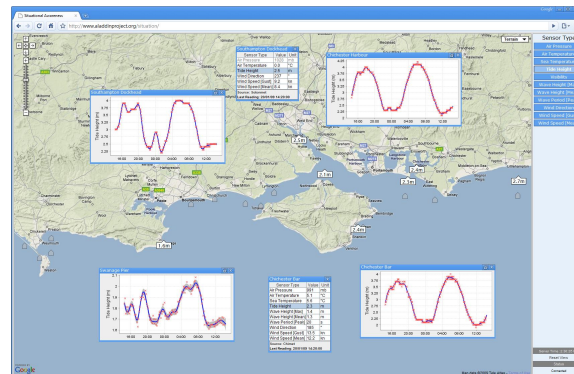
Situational Awareness

http://www.aladdinproject.org/situation/

Terrain

Sensor Type
Air Pressure
Air Temperature
Sea Temperature
Tide Height
Visibility
Wave Height [Max]
Wave Height [Mean]
Wave Period [Peak]
Wind Direction
Wind Speed [Gust]
Wind Speed [Mean]

Southampton Dockhead
| Sensor Type | Value | Unit |
|---|---|---|
| Air Pressure | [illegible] | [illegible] |
| Air Temperature | 0.8 | °C |
| Tide Height | 2.9 | m |
| Wind Direction | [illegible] | ° |
| Wind Speed [Gust] | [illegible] | kn |
| Wind Speed [Mean] | 5.4 | kn |
Source: Solent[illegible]
Last Reading: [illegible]

Southampton Dockhead
Tide Height (m)
16:00 20:00 00:00 04:00 08:00 12:00

Chichester Harbour
Tide Height (m)
16:00 20:00 00:00 04:00 08:00 12:00

2.5m
2.6m
2.7m
2.4m
2.7m
1.6m

Swanage Pier
Tide Height (m)
16:00 20:00 00:00 04:00 08:00 12:00

Chichester Bar
| Sensor Type | Value | Unit |
|---|---|---|
| Air Pressure | 991 | mb |
| Air Temperature | 6.1 | °C |
| Sea Temperature | 8.6 | °C |
| Tide Height | 2.7 | m |
| Wave Height [Max] | 1.4 | m |
| Wave Height [Mean] | 1.1 | m |
| Wave Period [Peak] | 26 | s |
| Wind Direction | 180 | ° |
| Wind Speed [Gust] | 13.6 | kn |
| Wind Speed [Mean] | 12.2 | kn |
Source: Chimet
Last Reading: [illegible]

Chichester Bar
Tide Height (m)
16:00 20:00 00:00 04:00 08:00 12:00

Google
Map data ©2010 Tele Atlas

Reset View
Connected